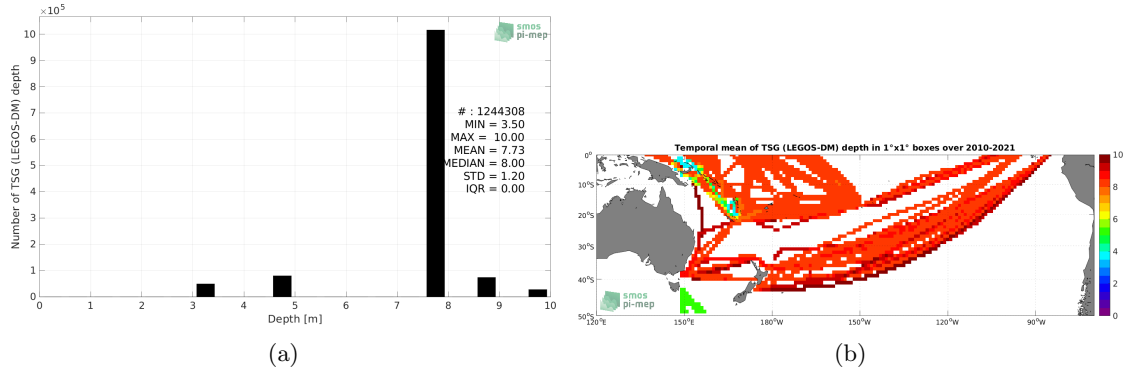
$\times10^5$

smos pi-mep

Number of TSG (LEGOS-DM) depth

10
9
8
7
6
5
4
3
2
1
0

# : 1244308
MIN = 3.50
MAX = 10.00
MEAN = 7.73
MEDIAN = 8.00
STD = 1.20
IQR = 0.00

0 1 2 3 4 5 6 7 8 9 10

Depth [m]

(a)

Temporal mean of TSG (LEGOS-DM) depth in 1°x1° boxes over 2010-2021

0°
10°S
20°S
30°S
40°S
50°S

120°E 150°E 180°W 150°W 120°W 90°W

10
8
6
4
2
0

smos pi-mep

(b)